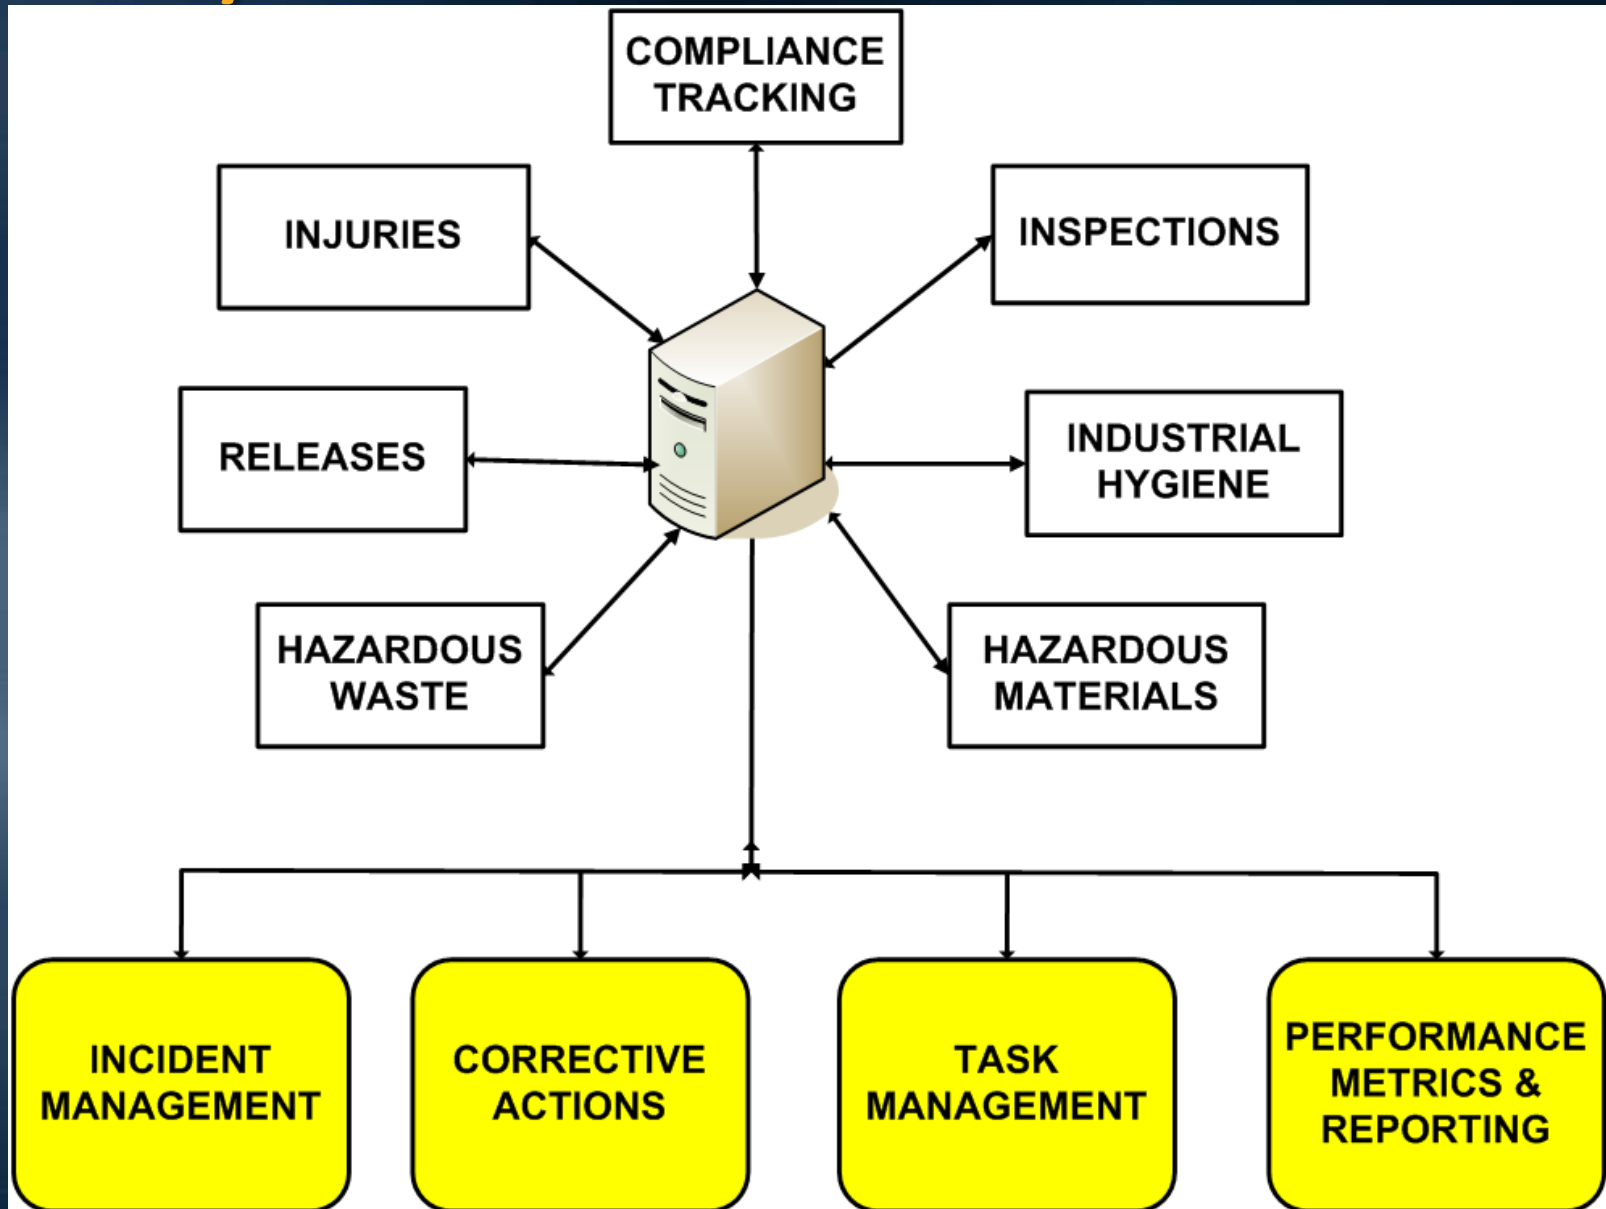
COMPLIANCE TRACKING

INJURIES

INSPECTIONS

RELEASES

INDUSTRIAL HYGIENE

HAZARDOUS WASTE

HAZARDOUS MATERIALS

INCIDENT MANAGEMENT

CORRECTIVE ACTIONS

TASK MANAGEMENT

PERFORMANCE METRICS & REPORTING